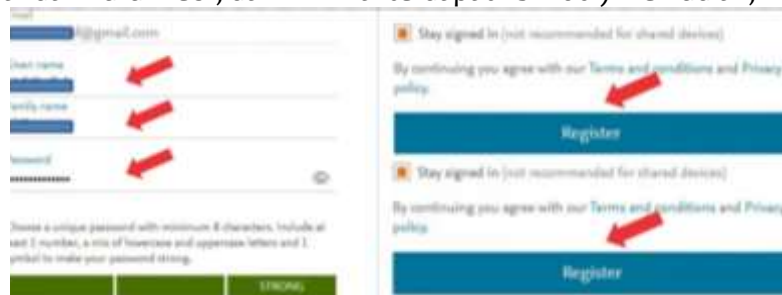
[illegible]

Email
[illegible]@gmail.com

Given name

Family name

Password
••••••••••••••

Choose a unique password with minimum 8 characters. Include at least 1 number, a mix of lowercase and uppercase letters and 1 symbol to make your password strong.

STRONG

Stay signed in (not recommended for shared devices)

By continuing you agree with our Terms and conditions and Privacy policy.

Register

Stay signed in (not recommended for shared devices)

By continuing you agree with our Terms and conditions and Privacy policy.

Register